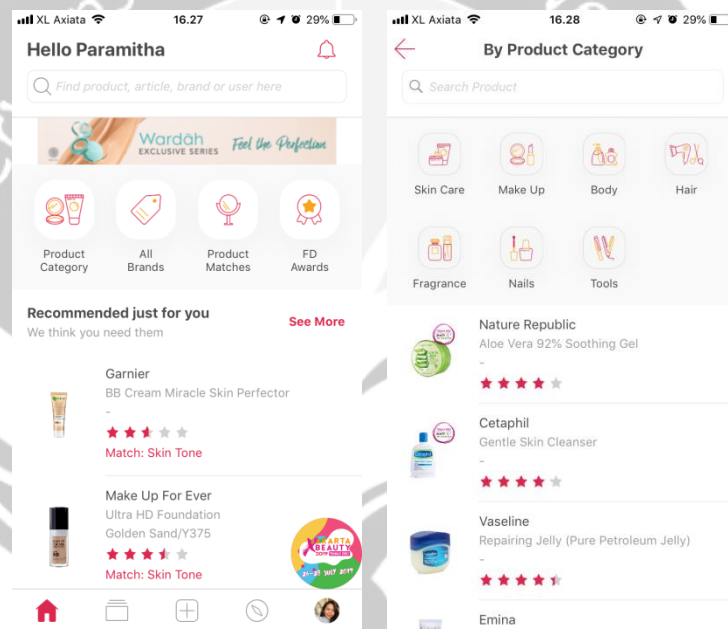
XL Axiata 16.27 29%

Hello Paramitha

Find product, article, brand or user here

Wardah EXCLUSIVE SERIES Feel the Perfection

Product Category

All Brands

Product Matches

FD Awards

Recommended just for you

We think you need them

See More

Garnier

BB Cream Miracle Skin Perfector

-

Match: Skin Tone

Make Up For Ever

Ultra HD Foundation

Golden Sand/Y375

Match: Skin Tone

JAKARTA BEAUTY

XL Axiata 16.28 29%

By Product Category

Search Product

Skin Care

Make Up

Body

Hair

Fragrance

Nails

Tools

Nature Republic

Aloe Vera 92% Soothing Gel

-

Cetaphil

Gentle Skin Cleanser

-

Vaseline

Repairing Jelly (Pure Petroleum Jelly)

-

Emina